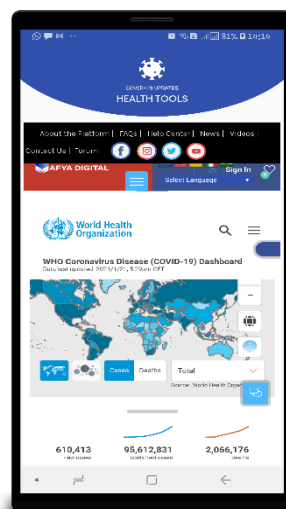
31% 19:14

COVID-19 UPDATES
HEALTH TOOLS

About the Platform | FAQs | Help Center | News | Videos | Contact Us | Forum

AFYA DIGITAL

Sign In

Select Language

World Health Organization

WHO Coronavirus Disease (COVID-19) Dashboard
Data last updated: 2021/1/21, 5:20pm CET

Cases
Deaths
Total

Source: World Health Organization

610,413
new cases

95,612,831
confirmed cases

2,066,176
deaths